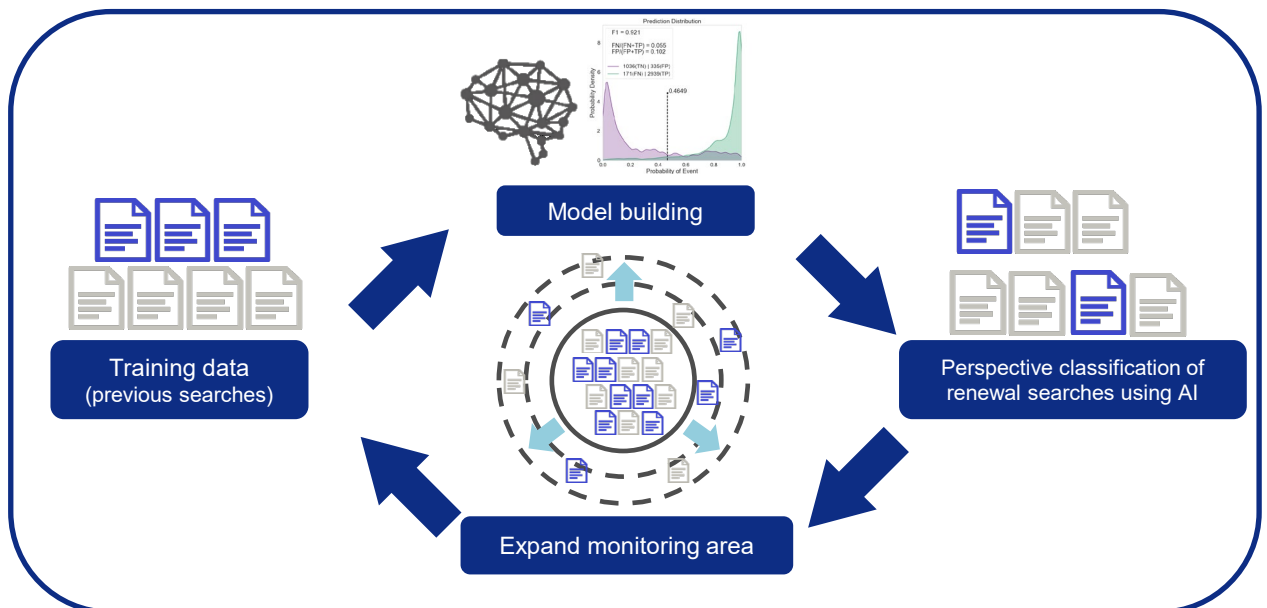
Prediction Distribution

F1 = 0.921

FN/(FN+TP) = 0.055
FP/(FP+TP) = 0.102

1036(TN) | 335(FP)
171(FN) | 2939(TP)

0.4649

Probability Density

Probability of Event

Model building

Training data
(previous searches)

Perspective classification of renewal searches using AI

Expand monitoring area